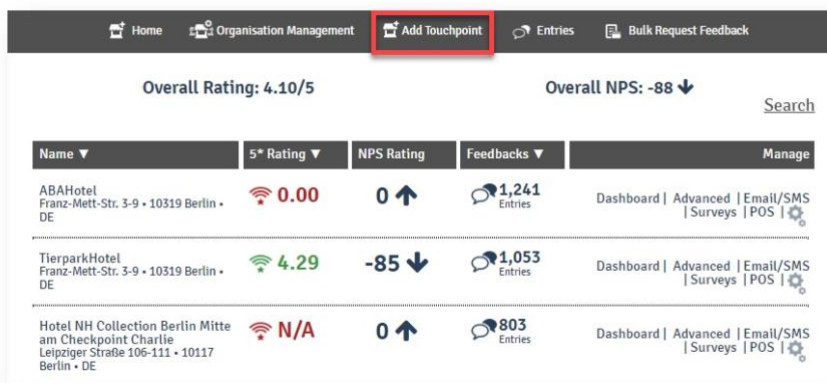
Home Organisation Management Add Touchpoint Entries Bulk Request Feedback

Overall Rating: 4.10/5

Overall NPS: -88

Search

| Name ▼ | 5* Rating ▼ | NPS Rating | Feedbacks ▼ | Manage |
|---|---|---|---|---|
| ABAHotel Franz-Mett-Str. 3-9 • 10319 Berlin • DE | 0.00 | 0 | 1,241 Entries | Dashboard \| Advanced \| Email/SMS \| Surveys \| POS \| |
| TierparkHotel Franz-Mett-Str. 3-9 • 10319 Berlin • DE | 4.29 | -85 | 1,053 Entries | Dashboard \| Advanced \| Email/SMS \| Surveys \| POS \| |
| Hotel NH Collection Berlin Mitte am Checkpoint Charlie Leipziger Straße 106-111 • 10117 Berlin • DE | N/A | 0 | 803 Entries | Dashboard \| Advanced \| Email/SMS \| Surveys \| POS \| |